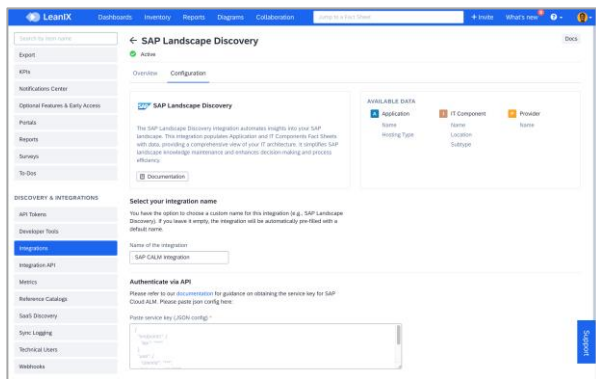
LeanIX Dashboards Inventory Reports Diagrams Collaboration Jump to a Fact Sheet + Invite What's new

Search by item name
Export
KPIs
Notifications Center
Optional Features & Early Access
Portals
Reports
Surveys
To-Dos

DISCOVERY & INTEGRATIONS
API Tokens
Developer Tools
Integrations
Integration API
Metrics
Reference Catalogs
SaaS Discovery
Sync Logging
Technical Users
Webhooks

← SAP Landscape Discovery
Active
Docs

Overview Configuration

SAP Landscape Discovery

The SAP Landscape Discovery integration automates insights into your SAP landscape. This integration populates Application and IT Components Fact Sheets with data, providing a comprehensive view of your IT architecture. It simplifies SAP landscape knowledge maintenance and enhances decision-making and process efficiency.

Documentation

AVAILABLE DATA
A Application
Name
Hosting Type
IT Component
Name
Location
Subtype
Provider
Name

Select your integration name
You have the option to choose a custom name for this integration (e.g., SAP Landscape Discovery). If you leave it empty, the integration will be automatically pre-filled with a default name.

Name of the integration
SAP CALM Integration

Authenticate via API
Please refer to our documentation for guidance on obtaining the service key for SAP Cloud ALM. Please paste json config here:

Paste service key (JSON config) *
{
"endpoints": {
"api": "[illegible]"
},
"uaa": {
"clientid": "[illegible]"

Support